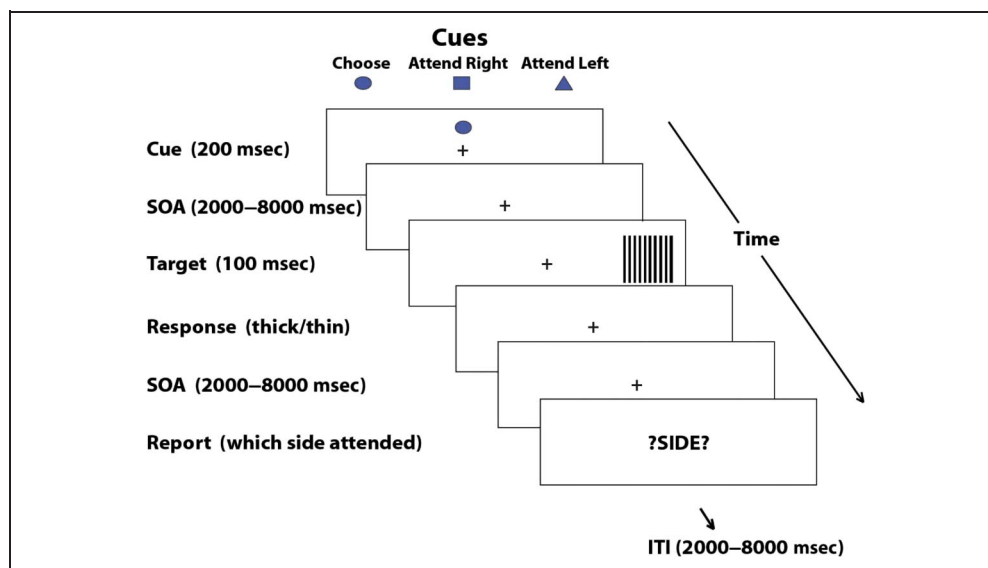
Cues
Choose Attend Right Attend Left

Cue (200 msec)
+

SOA (2000–8000 msec)
+

Target (100 msec)
+

Response (thick/thin)
+

SOA (2000–8000 msec)
+

Report (which side attended)
?SIDE?

Time

ITI (2000–8000 msec)